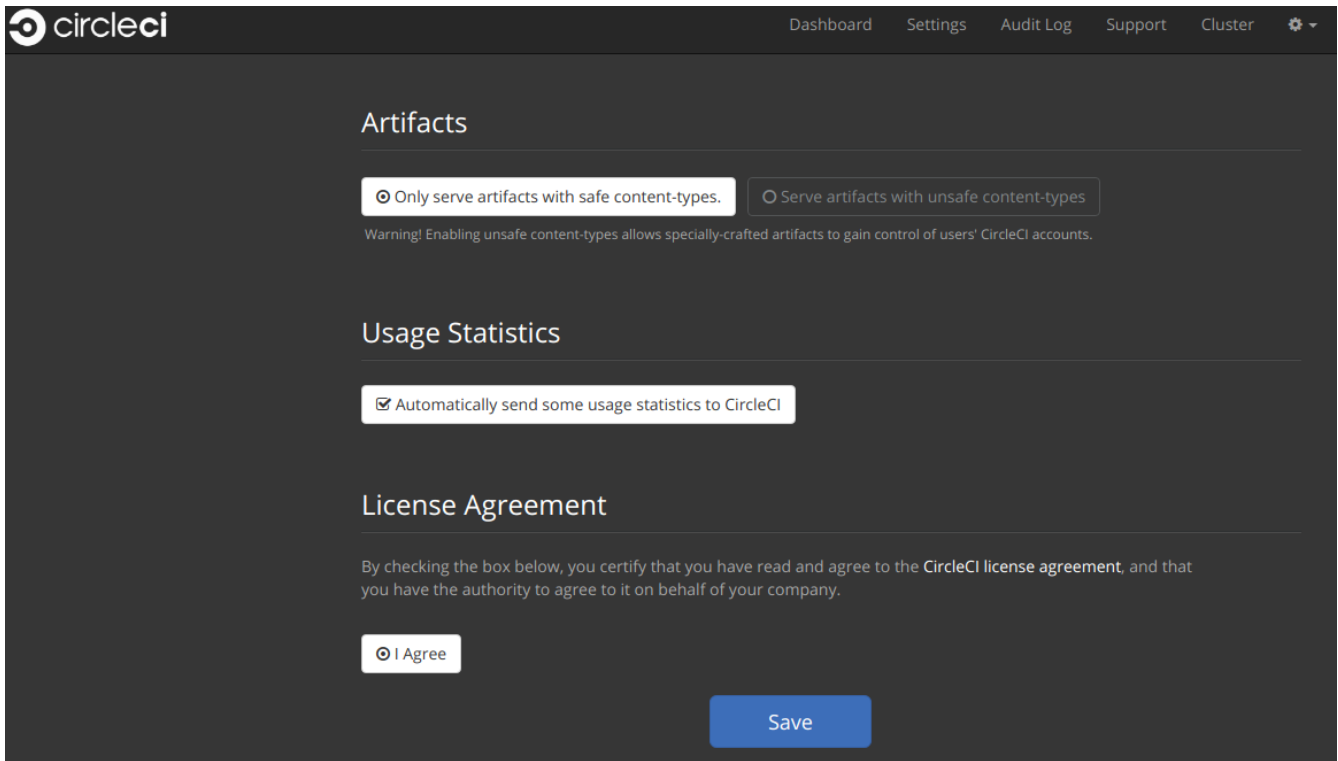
circleci

Dashboard Settings Audit Log Support Cluster

Artifacts

Only serve artifacts with safe content-types.

Serve artifacts with unsafe content-types

Warning! Enabling unsafe content-types allows specially-crafted artifacts to gain control of users' CircleCI accounts.

Usage Statistics

Automatically send some usage statistics to CircleCI

License Agreement

By checking the box below, you certify that you have read and agree to the CircleCI license agreement, and that you have the authority to agree to it on behalf of your company.

I Agree

Save